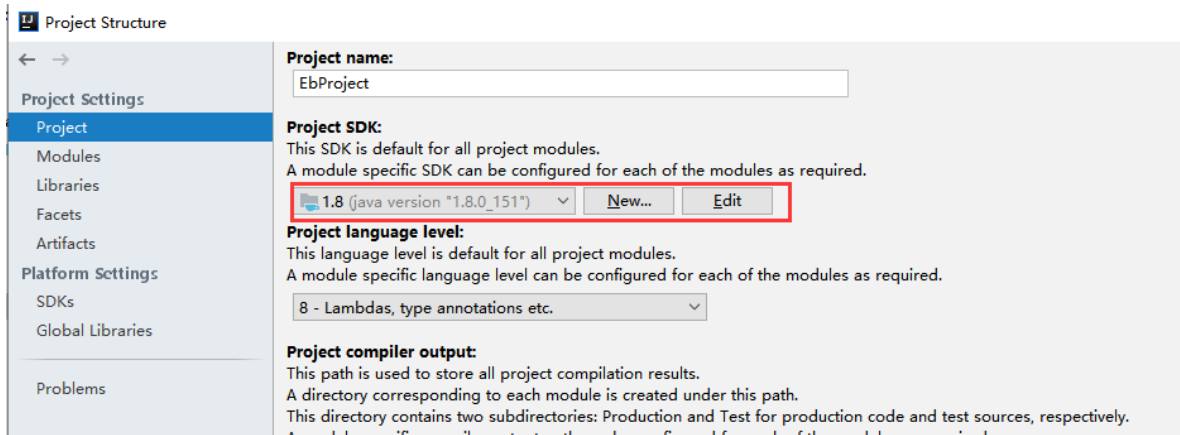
Project Structure

Project Settings
Project
Modules
Libraries
Facets
Artifacts
Platform Settings
SDKs
Global Libraries

Problems

Project name:
EbProject

Project SDK:
This SDK is default for all project modules.
A module specific SDK can be configured for each of the modules as required.
1.8 (java version "1.8.0_151") New... Edit

Project language level:
This language level is default for all project modules.
A module specific language level can be configured for each of the modules as required.
8 - Lambdas, type annotations etc.

Project compiler output:
This path is used to store all project compilation results.
A directory corresponding to each module is created under this path.
This directory contains two subdirectories: Production and Test for production code and test sources, respectively.
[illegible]